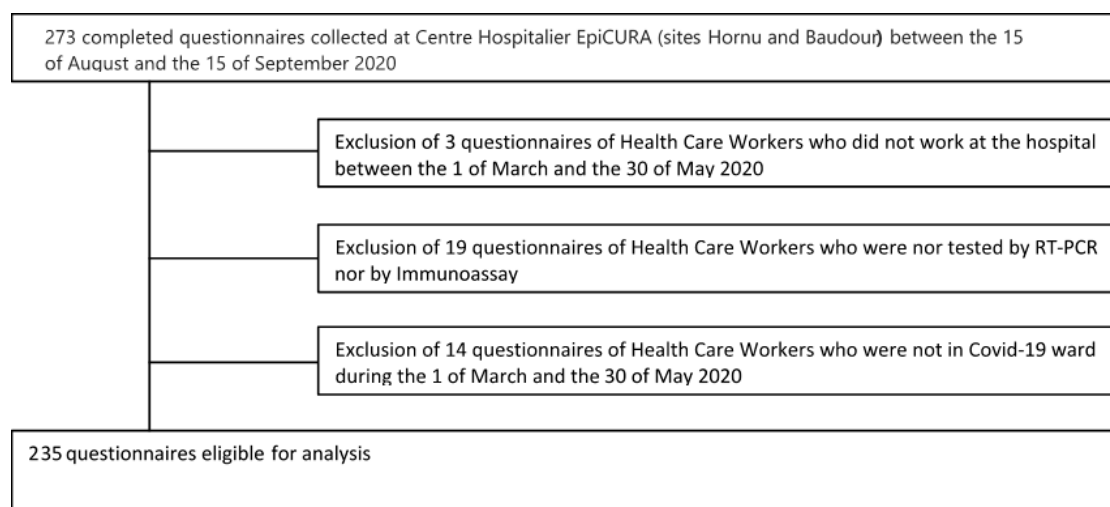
273 completed questionnaires collected at Centre Hospitalier EpiCURA (sites Hornu and Baudour) between the 15 of August and the 15 of September 2020

Exclusion of 3 questionnaires of Health Care Workers who did not work at the hospital between the 1 of March and the 30 of May 2020

Exclusion of 19 questionnaires of Health Care Workers who were nor tested by RT-PCR nor by Immunoassay

Exclusion of 14 questionnaires of Health Care Workers who were not in Covid-19 ward during the 1 of March and the 30 of May 2020

235 questionnaires eligible for analysis